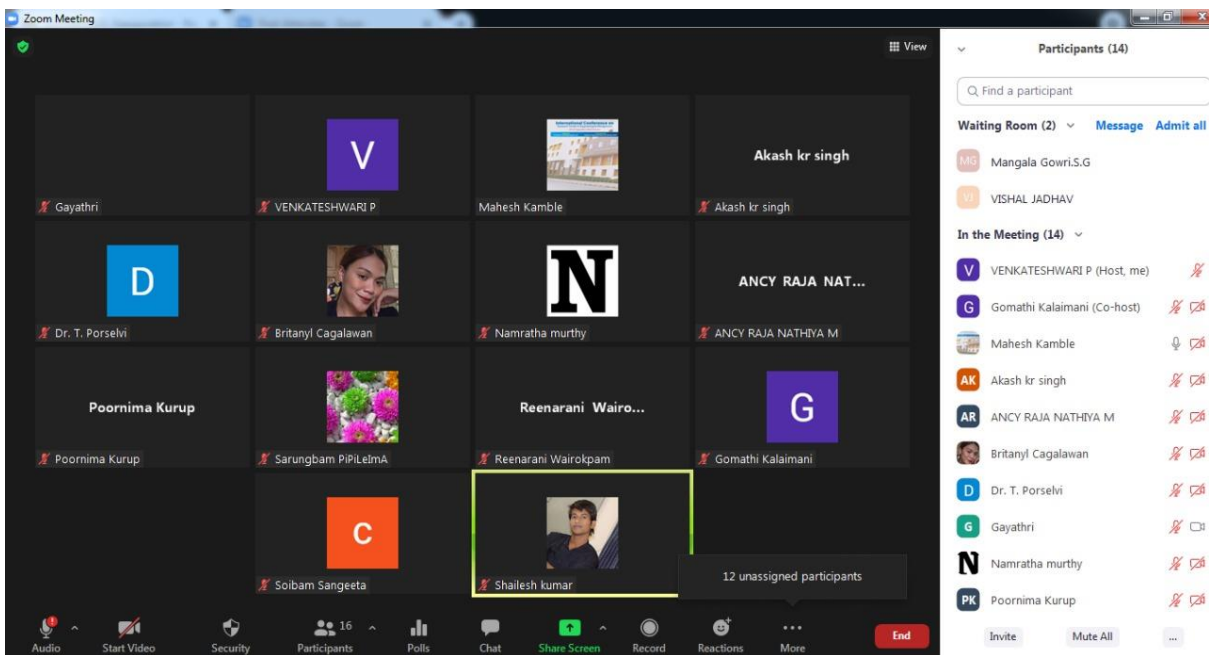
Zoom Meeting

View

V
Gayathri
VENKATESHWARI P
Mahesh Kamble
Akash kr singh
Akash kr singh

D
N
ANCY RAJA NAT...
Dr. T. Porselvi
Britanyl Cagalawan
Namratha murthy
ANCY RAJA NATHIYA M

Poornima Kurup
Reenarani Wairo...
G
Poornima Kurup
Sarungbam PiPiLeImA
Reenarani Wairokpam
Gomathi Kalaimani

C
Soibam Sangeeta
Shailesh kumar

12 unassigned participants

Audio
Start Video
Security
16
Participants
Polls
Chat
Share Screen
Record
Reactions
More
End

Participants (14)

Find a participant

Waiting Room (2)
Message
Admit all
MG Mangala Gowri.S.G
VJ VISHAL JADHAV

In the Meeting (14)
V VENKATESHWARI P (Host, me)
G Gomathi Kalaimani (Co-host)
Mahesh Kamble
AK Akash kr singh
AR ANCY RAJA NATHIYA M
Britanyl Cagalawan
D Dr. T. Porselvi
G Gayathri
N Namratha murthy
PK Poornima Kurup

Invite
Mute All
...